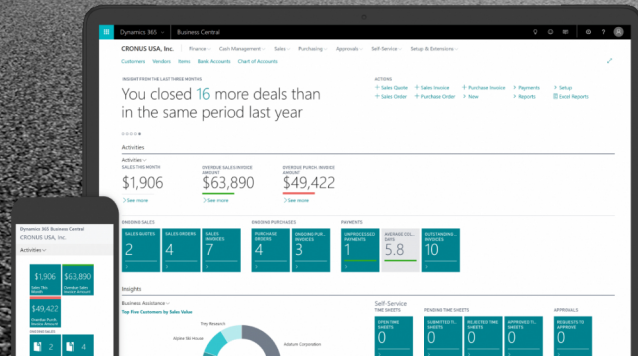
Dynamics 365 | Business Central

CRONUS USA, Inc. | Finance | Cash Management | Sales | Purchasing | Approvals | Self-Service | Setup & Extensions

Customers Vendors Items Bank Accounts Chart of Accounts

INSIGHT FROM THE LAST THREE MONTHS

You closed 16 more deals than in the same period last year

ACTIONS

+ Sales Quote + Sales Invoice + Purchase Invoice > Payments > Setup

+ Sales Order + Purchase Order + New > Reports Excel Reports

Activities

Activities

SALES THIS MONTH
$1,906
> See more

OVERDUE SALES INVOICE AMOUNT
$63,890
> See more

OVERDUE PURCH. INVOICE AMOUNT
$49,422
> See more

ONGOING SALES

SALES QUOTES 2
SALES ORDERS 4
SALES INVOICES 7

ONGOING PURCHASES

PURCHASE ORDERS 4
ONGOING PURCHASE INVOICES 3

PAYMENTS

UNPROCESSED PAYMENTS 1
AVERAGE COLLECTION DAYS 5.8
OUTSTANDING... INVOICES 10

Insights

Business Assistance

Top Five Customers by Sales Value

Trey Research

Alpine Ski House

Adatum Corporation

Self-Service

TIME SHEETS

OPEN TIME SHEETS 0

PENDING TIME SHEETS

SUBMITTED TIME SHEETS 0
REJECTED TIME SHEETS 0
APPROVED TI... SHEETS 0

APPROVALS

REQUESTS TO APPROVE 0

Dynamics 365 Business Central

CRONUS USA, Inc.

Activities

$1,906
Sales This Month

$63,890
Overdue Sales Invoice Amount

$49,422
Overdue Purch. Invoice Amount

ONGOING SALES

2

4